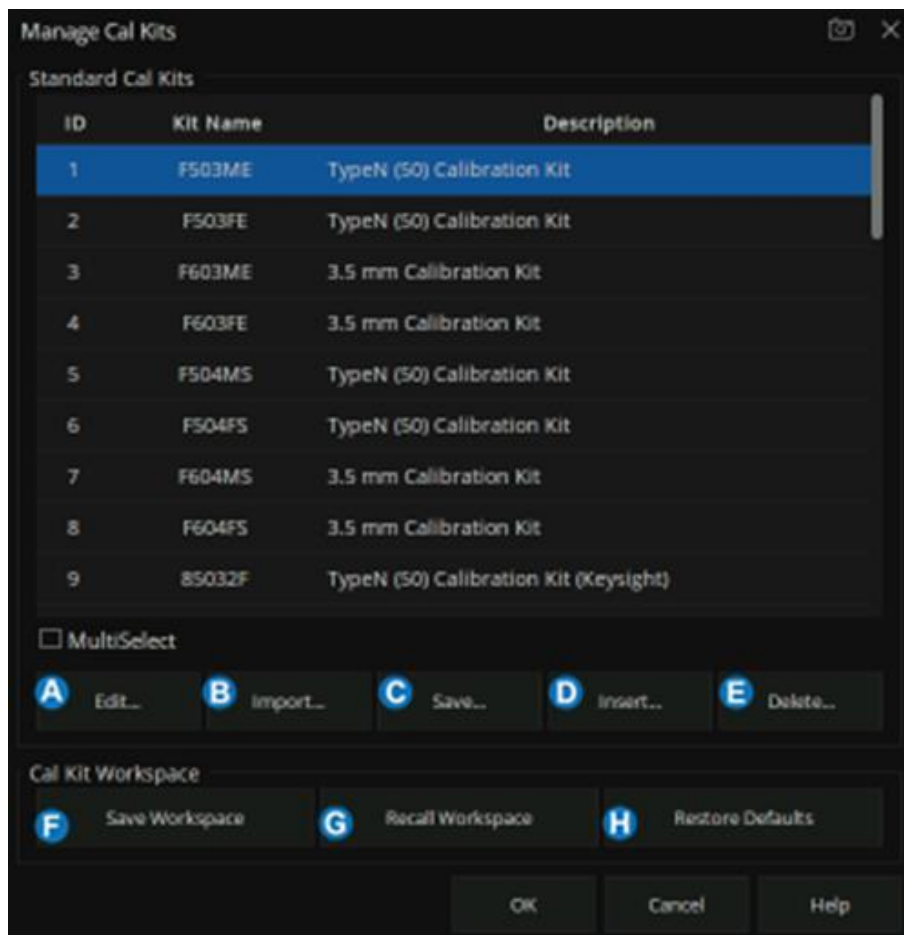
Manage Cal Kits

Standard Cal Kits

| ID | Kit Name | Description |
|---|---|---|
| 1 | F503ME | TypeN (50) Calibration Kit |
| 2 | F503FE | TypeN (50) Calibration Kit |
| 3 | F603ME | 3.5 mm Calibration Kit |
| 4 | F603FE | 3.5 mm Calibration Kit |
| 5 | F504MS | TypeN (50) Calibration Kit |
| 6 | F504FS | TypeN (50) Calibration Kit |
| 7 | F604MS | 3.5 mm Calibration Kit |
| 8 | F604FS | 3.5 mm Calibration Kit |
| 9 | 85032F | TypeN (50) Calibration Kit (Keysight) |

MultiSelect

A Edit... B Import... C Save... D Insert... E Delete...

Cal Kit Workspace

F Save Workspace G Recall Workspace H Restore Defaults

OK Cancel Help